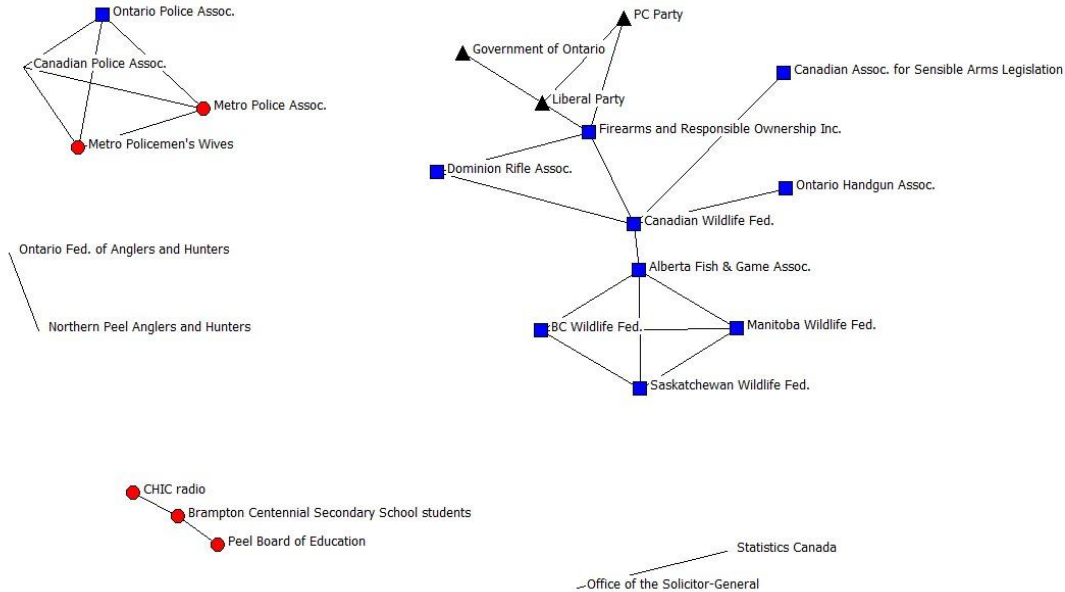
Ontario Police Assoc.

Canadian Police Assoc.

Metro Police Assoc.

Metro Policemen's Wives

PC Party

Government of Ontario

Canadian Assoc. for Sensible Arms Legislation

Liberal Party

Firearms and Responsible Ownership Inc.

Dominion Rifle Assoc.

Ontario Handgun Assoc.

Canadian Wildlife Fed.

Ontario Fed. of Anglers and Hunters

Alberta Fish & Game Assoc.

BC Wildlife Fed.

Manitoba Wildlife Fed.

Northern Peel Anglers and Hunters

Saskatchewan Wildlife Fed.

CHIC radio

Brampton Centennial Secondary School students

Peel Board of Education

Statistics Canada

Office of the Solicitor-General